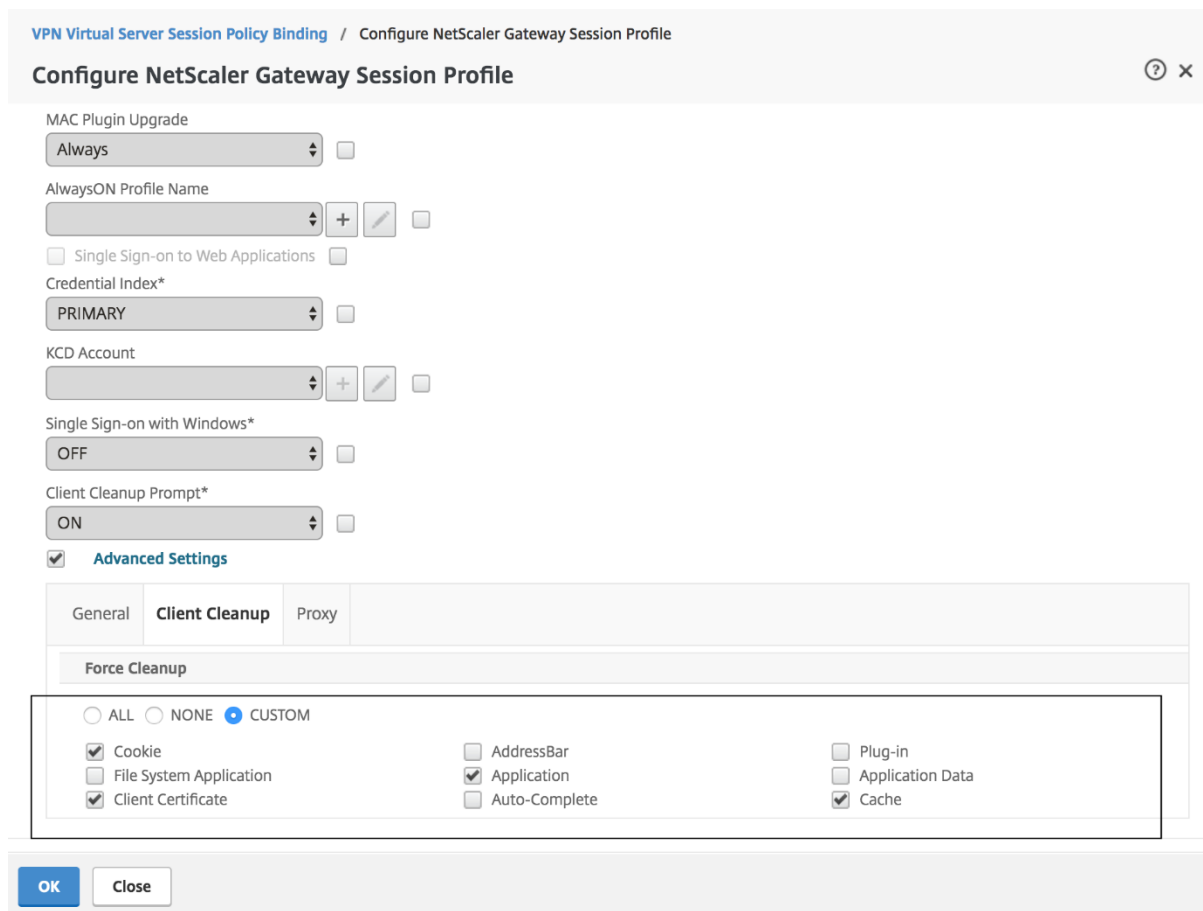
VPN Virtual Server Session Policy Binding / Configure NetScaler Gateway Session Profile

Configure NetScaler Gateway Session Profile

MAC Plugin Upgrade

Always

AlwaysON Profile Name

Single Sign-on to Web Applications

Credential Index*

PRIMARY

KCD Account

Single Sign-on with Windows*

OFF

Client Cleanup Prompt*

ON

Advanced Settings

General | Client Cleanup | Proxy

Force Cleanup

ALL NONE CUSTOM

Cookie
File System Application
Client Certificate

AddressBar
Application
Auto-Complete

Plug-in
Application Data
Cache

OK Close